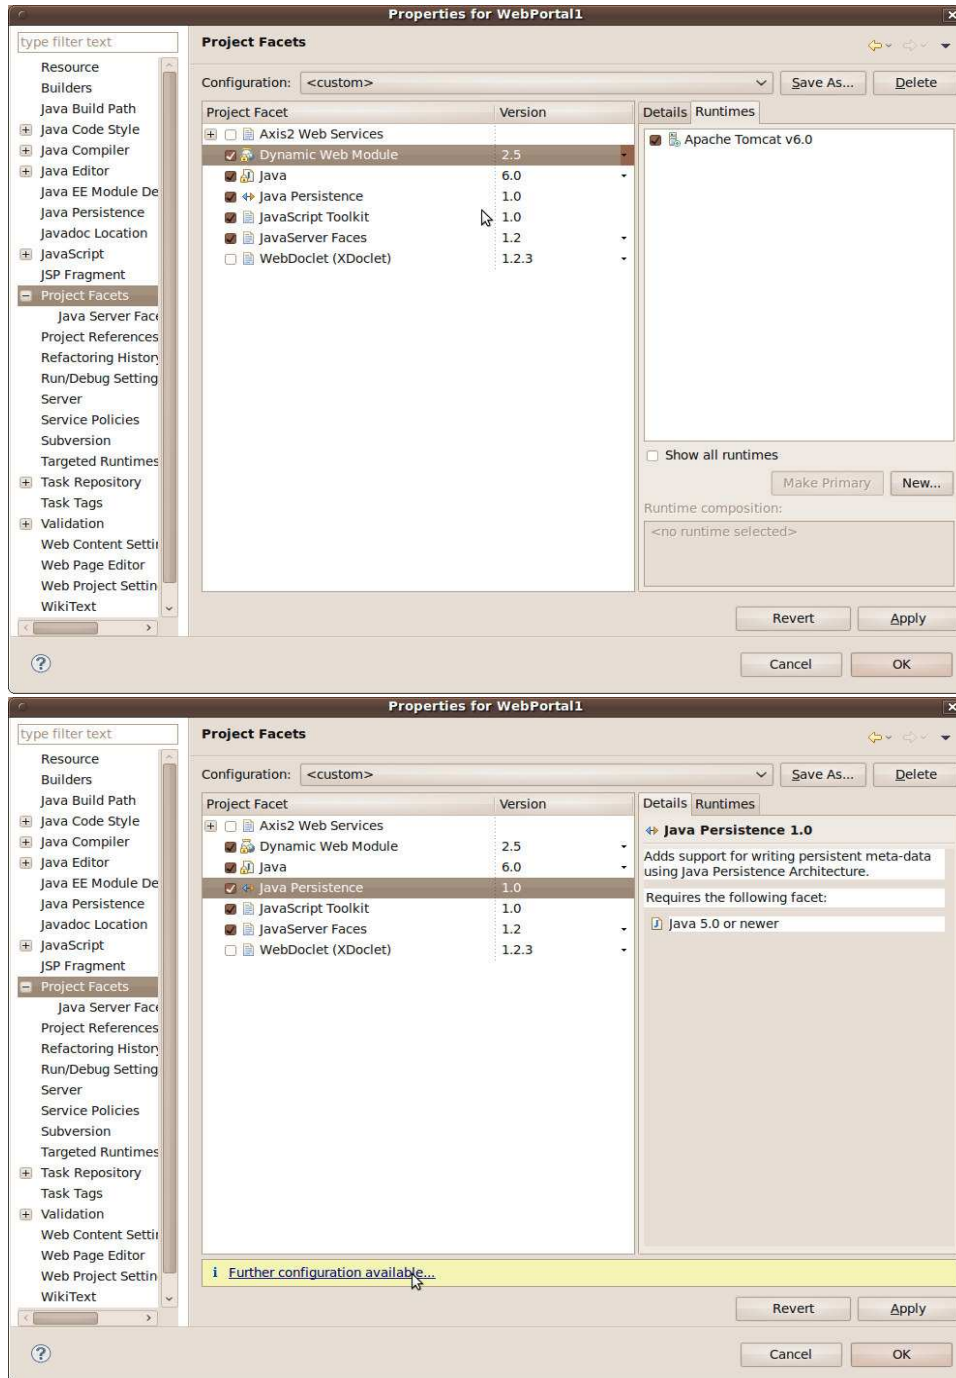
Properties for WebPortal1

type filter text

Resource
Builders
Java Build Path
Java Code Style
Java Compiler
Java Editor
Java EE Module De
Java Persistence
Javadoc Location
JavaScript
JSP Fragment
Project Facets
Java Server Face
Project References
Refactoring Histor
Run/Debug Setting
Server
Service Policies
Subversion
Targeted Runtimes
Task Repository
Task Tags
Validation
Web Content Setti
Web Page Editor
Web Project Settin
WikiText

Project Facets

Configuration: <custom> Save As... Delete

| Project Facet | Version |
|---|---|
| Axis2 Web Services | |
| Dynamic Web Module | 2.5 |
| Java | 6.0 |
| Java Persistence | 1.0 |
| JavaScript Toolkit | 1.0 |
| JavaServer Faces | 1.2 |
| WebDoclet (XDoclet) | 1.2.3 |

Details Runtimes

Apache Tomcat v6.0

Show all runtimes

Make Primary New...

Runtime composition:

<no runtime selected>

Revert Apply

Cancel OK

Properties for WebPortal1

type filter text

Resource
Builders
Java Build Path
Java Code Style
Java Compiler
Java Editor
Java EE Module De
Java Persistence
Javadoc Location
JavaScript
JSP Fragment
Project Facets
Java Server Face
Project References
Refactoring Histor
Run/Debug Setting
Server
Service Policies
Subversion
Targeted Runtimes
Task Repository
Task Tags
Validation
Web Content Setti
Web Page Editor
Web Project Settin
WikiText

Project Facets

Configuration: <custom> Save As... Delete

| Project Facet | Version |
|---|---|
| Axis2 Web Services | |
| Dynamic Web Module | 2.5 |
| Java | 6.0 |
| Java Persistence | 1.0 |
| JavaScript Toolkit | 1.0 |
| JavaServer Faces | 1.2 |
| WebDoclet (XDoclet) | 1.2.3 |

Details Runtimes

Java Persistence 1.0

Adds support for writing persistent meta-data using Java Persistence Architecture.

Requires the following facet:

Java 5.0 or newer

i Further configuration available...

Revert Apply

Cancel OK